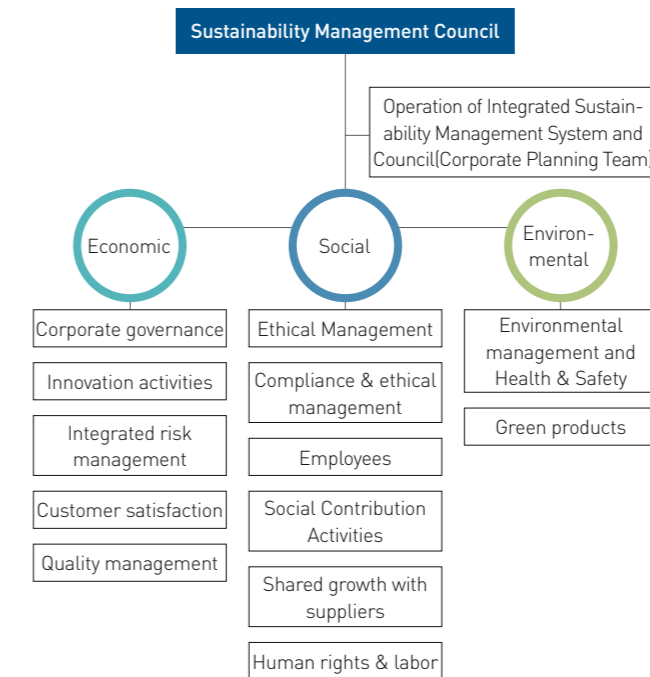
Sustainability Management Council

Operation of Integrated Sustainability Management System and Council(Corporate Planning Team)

Economic

Social

Environmental

Corporate governance

Innovation activities

Integrated risk management

Customer satisfaction

Quality management

Ethical Management

Compliance & ethical management

Employees

Social Contribution Activities

Shared growth with suppliers

Human rights & labor

Environmental management and Health & Safety

Green products